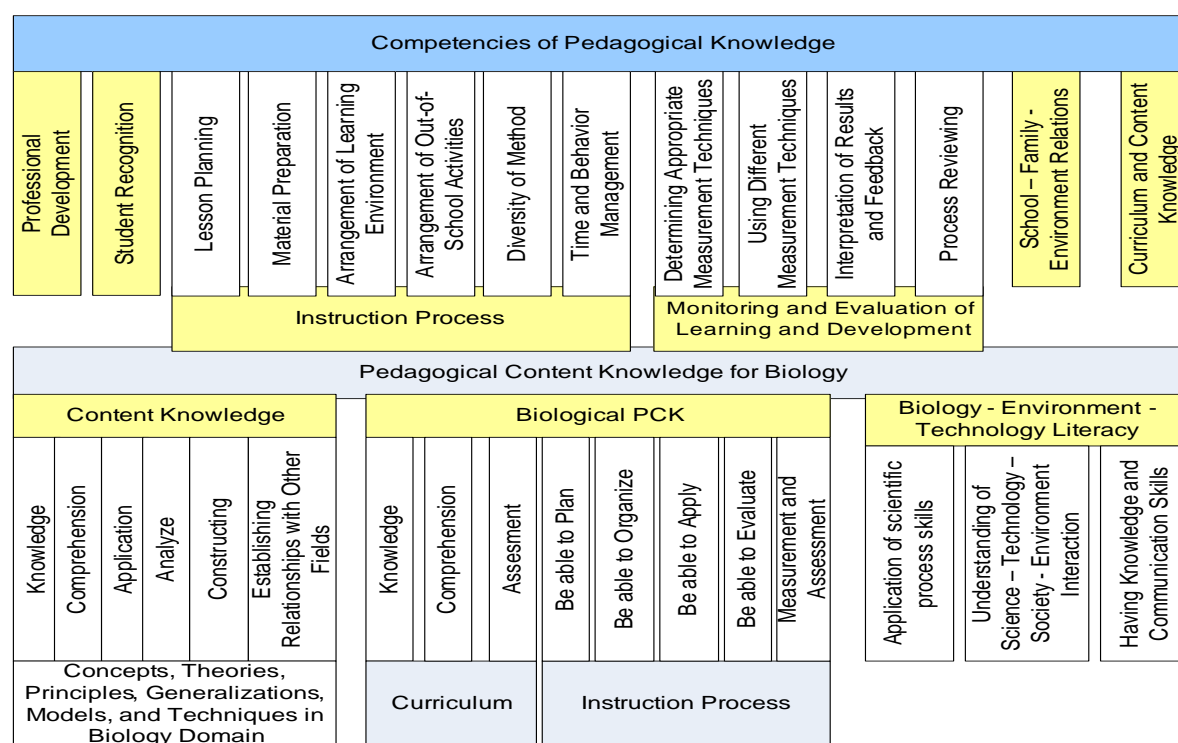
Competencies of Pedagogical Knowledge

Professional Development

Student Recognition

Lesson Planning

Material Preparation

Arrangement of Learning Environment

Arrangement of Out-of-School Activities

Diversity of Method

Time and Behavior Management

Instruction Process

Determining Appropriate Measurement Techniques

Using Different Measurement Techniques

Interpretation of Results and Feedback

Process Reviewing

Monitoring and Evaluation of Learning and Development

School – Family - Environment Relations

Curriculum and Content Knowledge

Pedagogical Content Knowledge for Biology

Content Knowledge

Knowledge

Comprehension

Application

Analyze

Constructing

Establishing Relationships with Other Fields

Concepts, Theories, Principles, Generalizations, Models, and Techniques in Biology Domain

Biological PCK

Knowledge

Comprehension

Assesment

Curriculum

Be able to Plan

Be able to Organize

Be able to Apply

Be able to Evaluate

Measurement and Assessment

Instruction Process

Biology - Environment - Technology Literacy

Application of scientific process skills

Understanding of Science – Technology – Society - Environment Interaction

Having Knowledge and Communication Skills